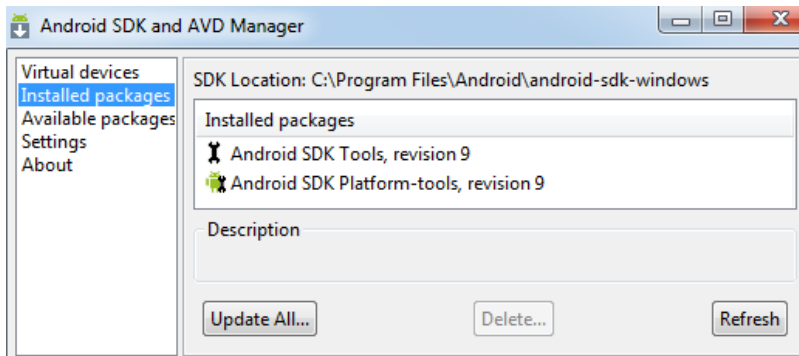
Android SDK and AVD Manager

Virtual devices
Installed packages
Available packages
Settings
About

SDK Location: C:\Program Files\Android\android-sdk-windows

Installed packages

Android SDK Tools, revision 9
Android SDK Platform-tools, revision 9

Description

Update All...
Delete...
Refresh